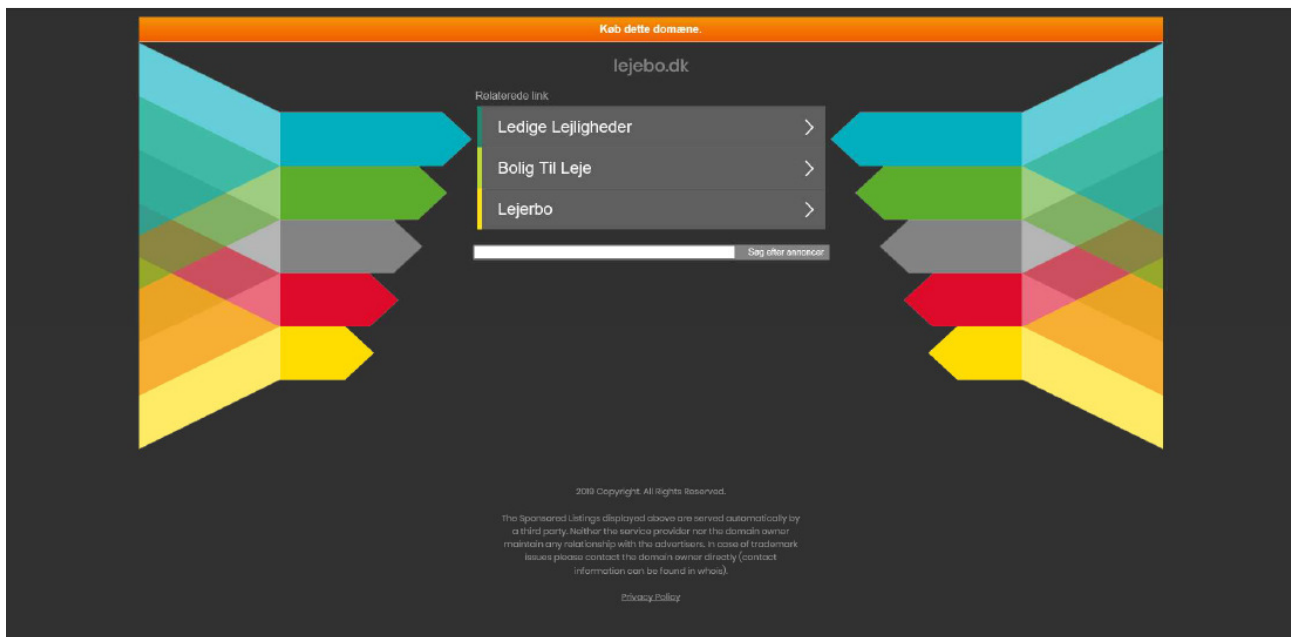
Køb dette domæne.

lejebo.dk

Relaterede link

Ledige Lejligheder

Bolig Til Leje

Lejerbo

Søg efter annoncer

2019 Copyright. All Rights Reserved.

The Sponsored Listings displayed above are served automatically by a third party. Neither the service provider nor the domain owner maintain any relationship with the advertisers. In case of trademark issues please contact the domain owner directly (contact information can be found in whois).

Privacy Policy